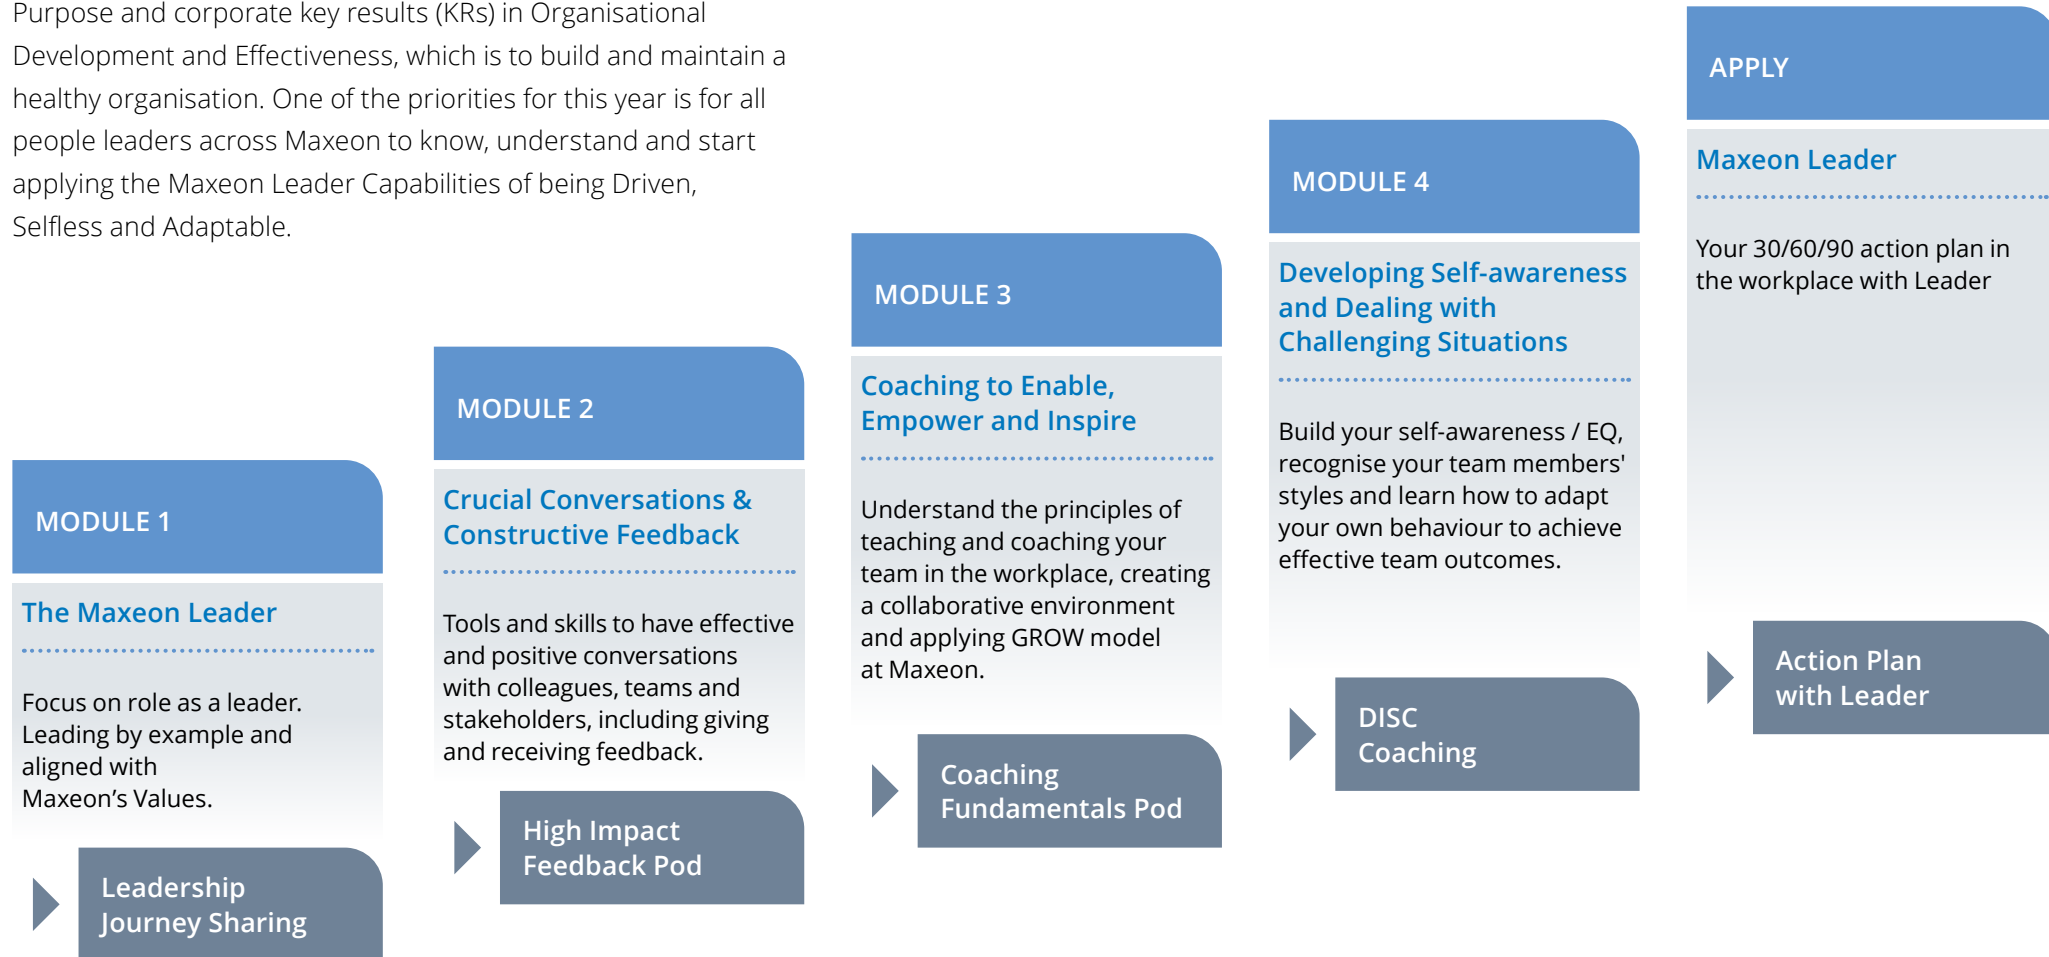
Purpose and corporate key results (KRs) in Organisational Development and Effectiveness, which is to build and maintain a healthy organisation. One of the priorities for this year is for all people leaders across Maxeon to know, understand and start applying the Maxeon Leader Capabilities of being Driven, Selfless and Adaptable.

MODULE 1

The Maxeon Leader

Focus on role as a leader. Leading by example and aligned with Maxeon's Values.

Leadership Journey Sharing

MODULE 2

Crucial Conversations & Constructive Feedback

Tools and skills to have effective and positive conversations with colleagues, teams and stakeholders, including giving and receiving feedback.

High Impact Feedback Pod

MODULE 3

Coaching to Enable, Empower and Inspire

Understand the principles of teaching and coaching your team in the workplace, creating a collaborative environment and applying GROW model at Maxeon.

Coaching Fundamentals Pod

MODULE 4

Developing Self-awareness and Dealing with Challenging Situations

Build your self-awareness / EQ, recognise your team members' styles and learn how to adapt your own behaviour to achieve effective team outcomes.

DISC Coaching

APPLY

Maxeon Leader

Your 30/60/90 action plan in the workplace with Leader

Action Plan with Leader